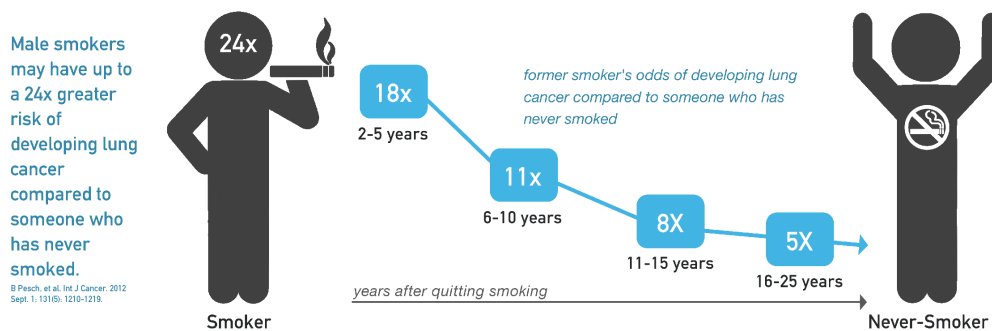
Male smokers may have up to a 24x greater risk of developing lung cancer compared to someone who has never smoked.

B Pesch. et al. Int J Cancer. 2012 Sept. 1; 131(5): 1210-1219.

24x

Smoker

18x
2-5 years

former smoker's odds of developing lung cancer compared to someone who has never smoked

11x
6-10 years

8X
11-15 years

5X
16-25 years

years after quitting smoking

Never-Smoker